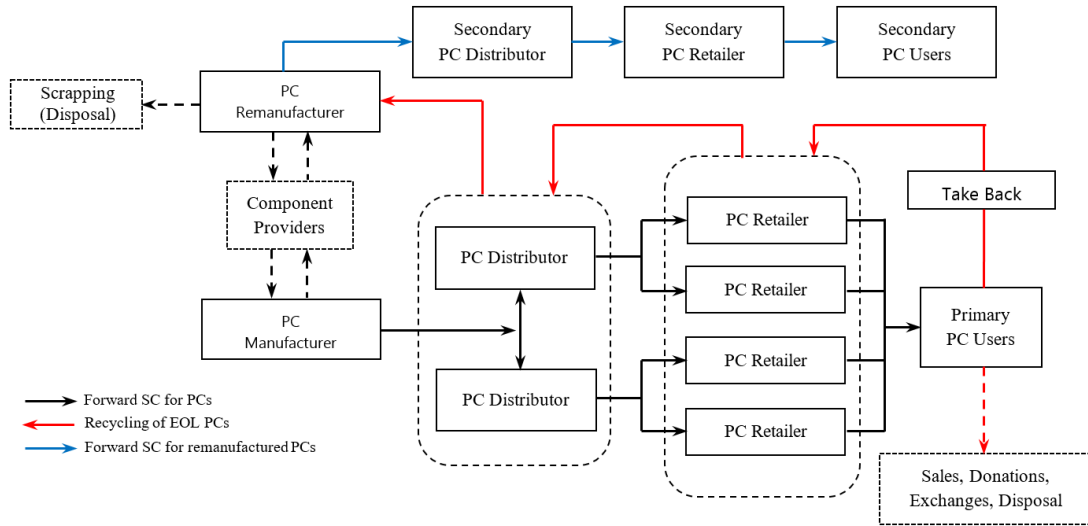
Secondary PC Distributor

Secondary PC Retailer

Secondary PC Users

Scrapping (Disposal)

PC Remanufacturer

Component Providers

PC Manufacturer

PC Distributor

PC Distributor

PC Retailer

PC Retailer

PC Retailer

PC Retailer

Take Back

Primary PC Users

Sales, Donations, Exchanges, Disposal

Forward SC for PCs

Recycling of EOL PCs

Forward SC for remanufactured PCs